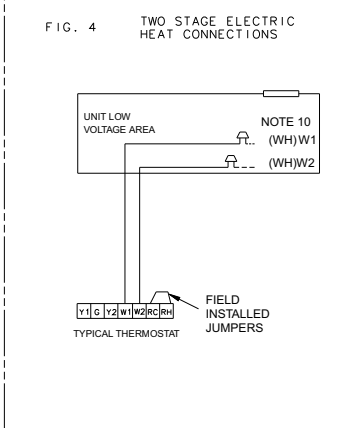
FIG. 4 TWO STAGE ELECTRIC HEAT CONNECTIONS

UNIT LOW VOLTAGE AREA

NOTE 10

(WH)W1

(WH)W2

| Y1 | G | Y2 | W1 | W2 | RC | RH |
|---|---|---|---|---|---|---|

TYPICAL THERMOSTAT

FIELD INSTALLED JUMPERS